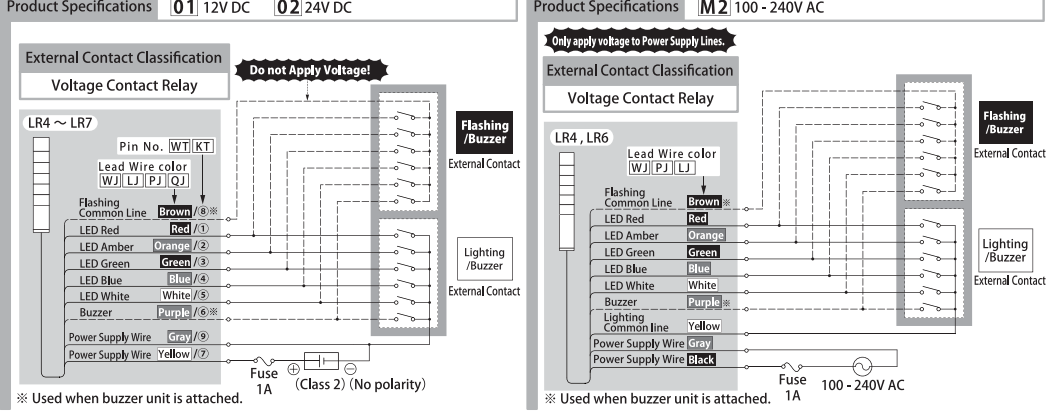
Product Specifications 01 12V DC 02 24V DC

External Contact Classification
Voltage Contact Relay

Do not Apply Voltage!

LR4 ～ LR7

Pin No. WT KT
Lead Wire color
WJ LJ PJ QJ

Flashing Common Line Brown / ⑧※
LED Red Red / ①
LED Amber Orange / ②
LED Green Green / ③
LED Blue Blue / ④
LED White White / ⑤
Buzzer Purple / ⑥※
Power Supply Wire Gray / ⑨
Power Supply Wire Yellow / ⑦

Flashing /Buzzer
External Contact

Lighting /Buzzer
External Contact

Fuse 1A ⊕ ⊖ (Class 2) (No polarity)

※ Used when buzzer unit is attached.

Product Specifications M2 100 - 240V AC

Only apply voltage to Power Supply Lines.

External Contact Classification
Voltage Contact Relay

LR4 , LR6

Lead Wire color
WJ PJ LJ

Flashing Common Line Brown ※
LED Red Red
LED Amber Orange
LED Green Green
LED Blue Blue
LED White White
Buzzer Purple ※
Lighting Common line Yellow
Power Supply Wire Gray
Power Supply Wire Black

Flashing /Buzzer
External Contact

Lighting /Buzzer
External Contact

Fuse 1A 100 - 240V AC

※ Used when buzzer unit is attached.